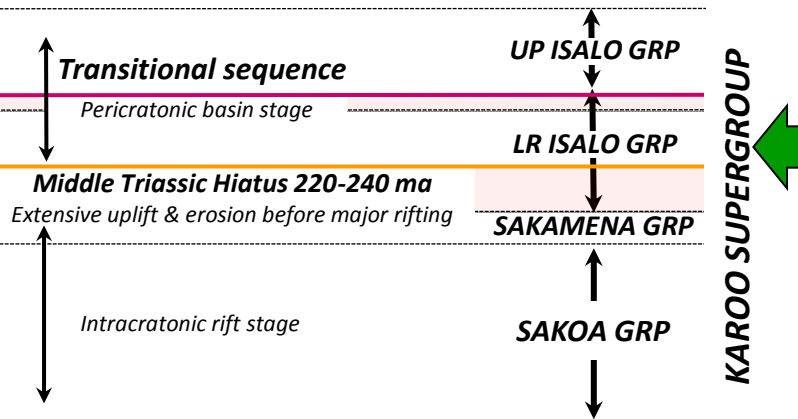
Transitional sequence

Pericratonic basin stage

Middle Triassic Hiatus 220-240 ma

Extensive uplift & erosion before major rifting

Intracratonic rift stage

UP ISALO GRP

LR ISALO GRP

SAKAMENA GRP

SAKOA GRP

KAROO SUPERGROUP